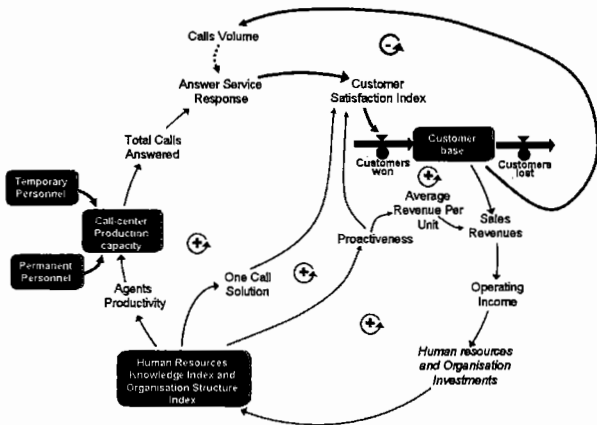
Calls Volume

Answer Service Response

Customer Satisfaction Index

Total Calls Answered

Customer base

Customers won

Customers lost

Temporary Personnel

Call-center Production capacity

Permanent Personnel

Average Revenue Per Unit

Sales Revenues

Proactiveness

One Call Solution

Agents Productivity

Operating Income

Human resources and Organisation Investments

Human Resources Knowledge Index and Organisation Structure Index